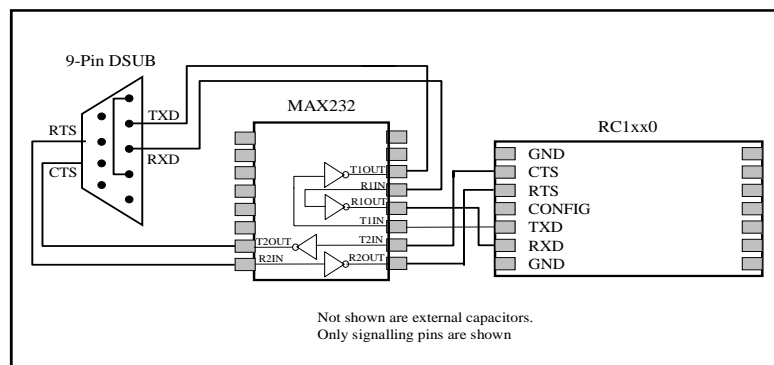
9-Pin DSUB

TXD

RTS

RXD

CTS

MAX232

T1OUT

R1IN

R1OUT

T1IN

T2OUT

T2IN

R2IN

R2OUT

RC1xx0

GND

CTS

RTS

CONFIG

TXD

RXD

GND

Not shown are external capacitors.
Only signalling pins are shown